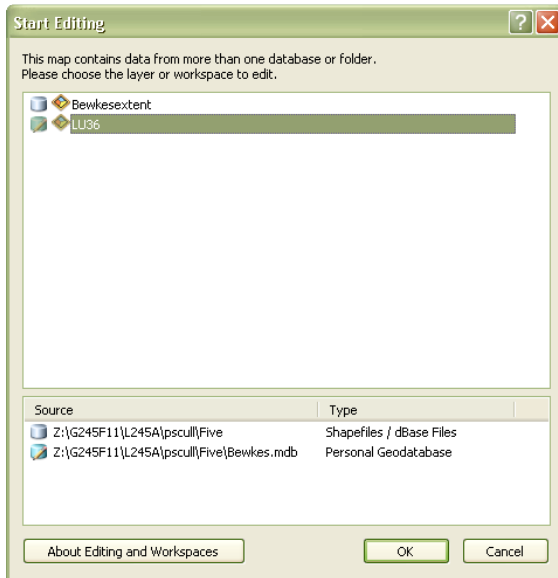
Start Editing

This map contains data from more than one database or folder.
Please choose the layer or workspace to edit.

Bewkesextent
LU36

| Source | Type |
|---|---|
| Z:\G245F11\L245A\pscull\Five | Shapefiles / dBase Files |
| Z:\G245F11\L245A\pscull\Five\Bewkes.mdb | Personal Geodatabase |

About Editing and Workspaces

OK

Cancel